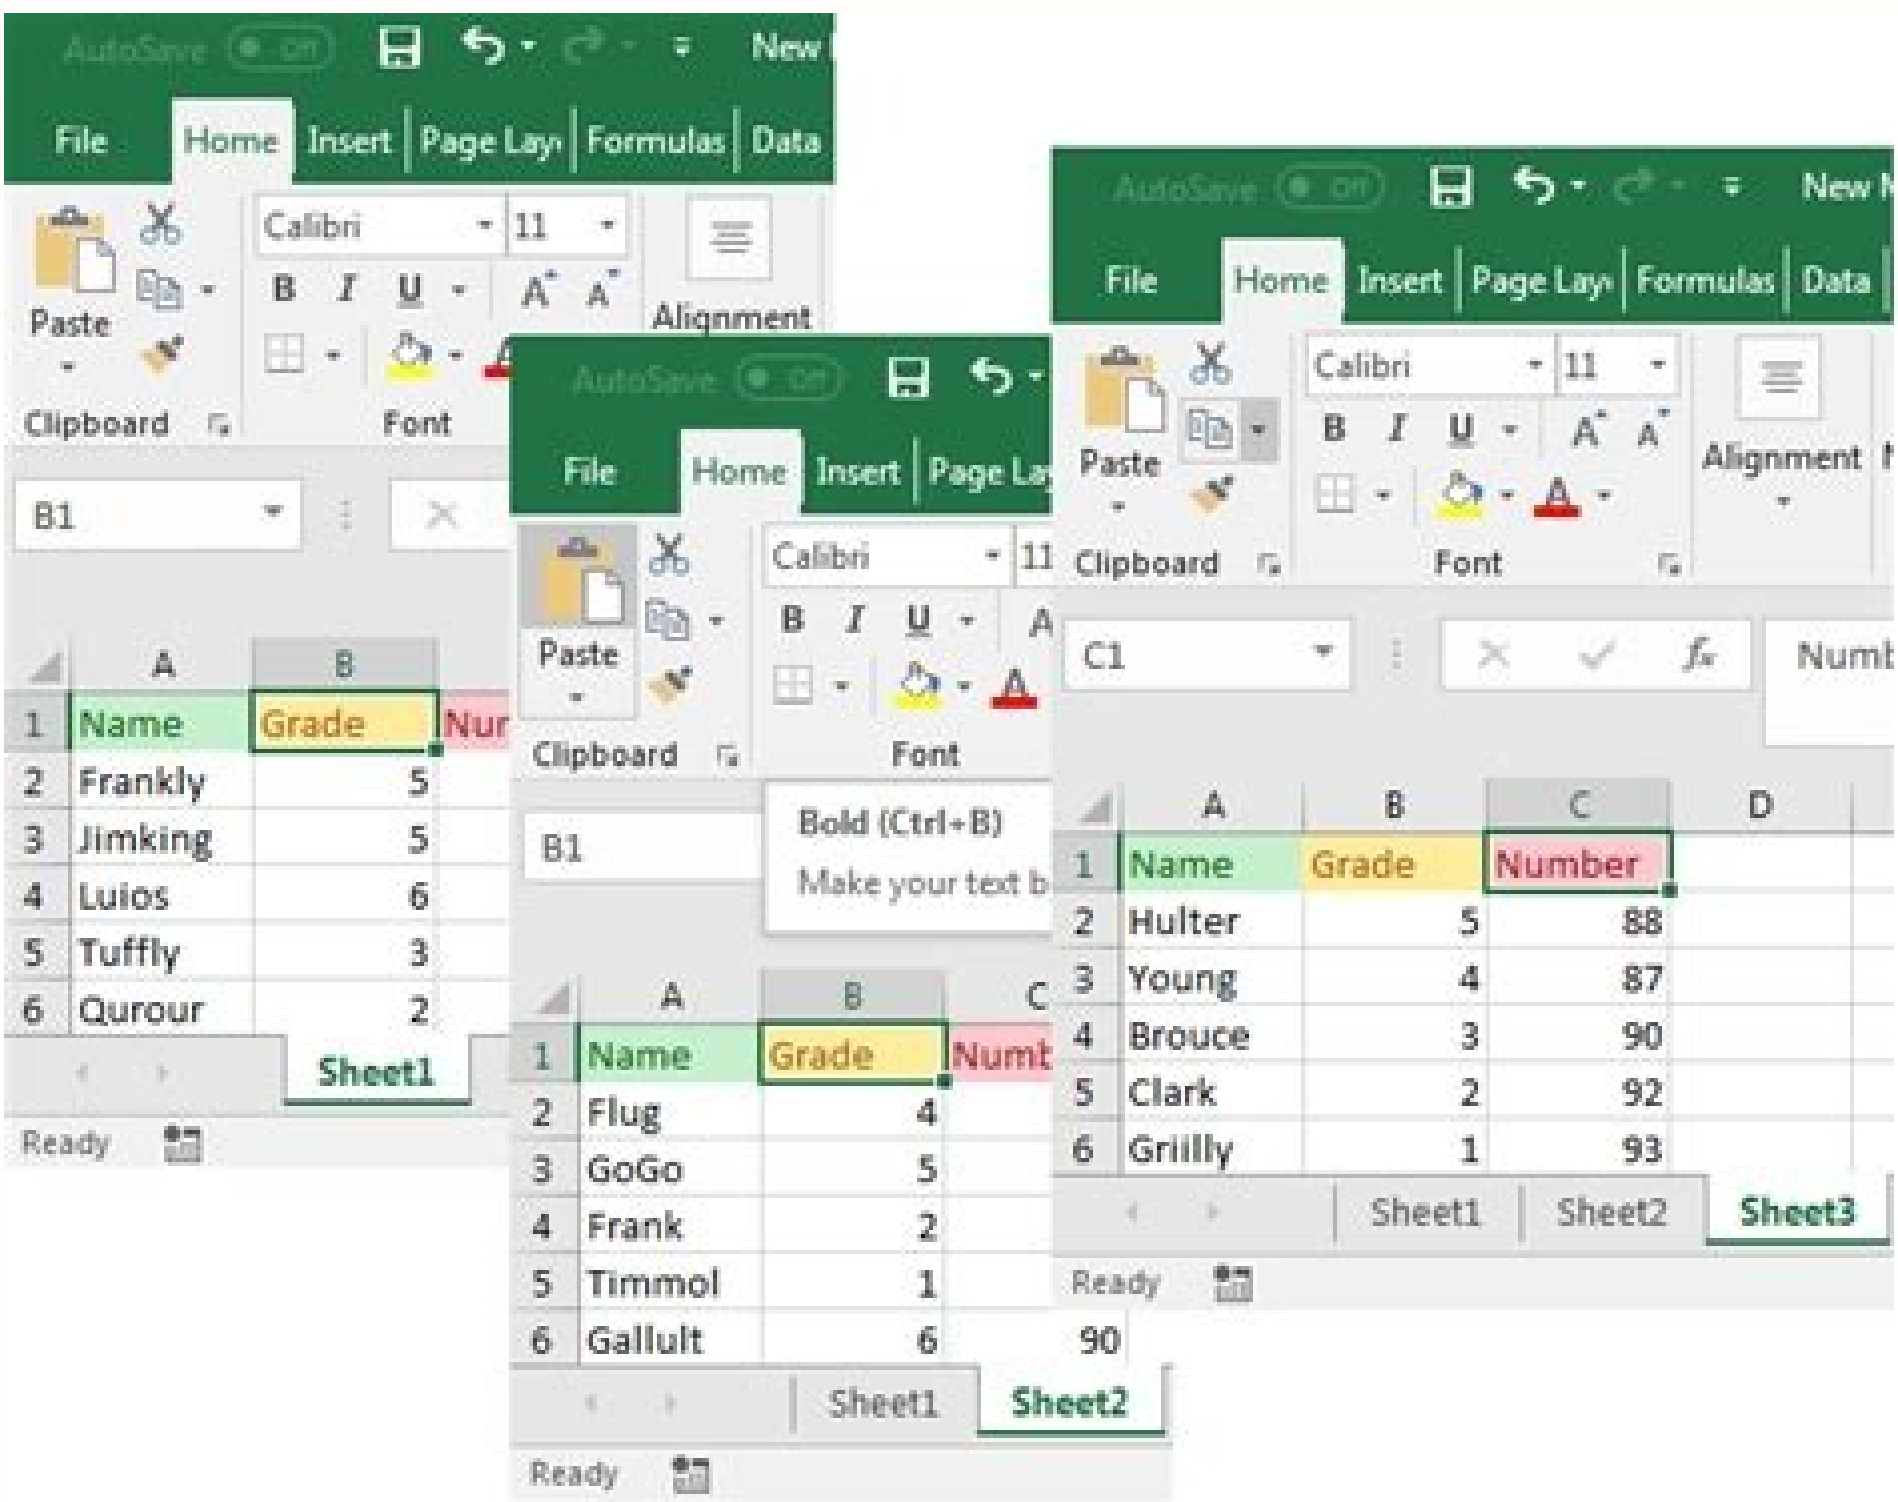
AutoSave Off New

File Home Insert Page Lay Formulas Data

Paste

Calibri 11

B I U A A

Alignment

Clipboard Font

B1

| | A | B | |
|---|---|---|---|
| 1 | Name | Grade | Nur |
| 2 | Frankly | 5 | |
| 3 | Jimking | 5 | |
| 4 | Luios | 6 | |
| 5 | Tuffly | 3 | |
| 6 | Qurour | 2 | |

Sheet1

Ready

AutoSave Off

File Home Insert Page La

Paste

Calibri 11

B I U A

Clipboard Font

B1

Bold (Ctrl+B)

Make your text b

| | A | B | C |
|---|---|---|---|
| 1 | Name | Grade | Numt |
| 2 | Flug | 4 | |
| 3 | GoGo | 5 | |
| 4 | Frank | 2 | |
| 5 | Timmol | 1 | |
| 6 | Gallult | 6 | 90 |

Sheet1 Sheet2

Ready

AutoSave Off New N

File Home Insert Page Lay Formulas Data

Paste

Calibri 11

B I U A A

Alignment

Clipboard Font

C1

Numt

| | A | B | C | D |
|---|---|---|---|---|
| 1 | Name | Grade | Number | |
| 2 | Hulter | 5 | 88 | |
| 3 | Young | 4 | 87 | |
| 4 | Brouce | 3 | 90 | |
| 5 | Clark | 2 | 92 | |
| 6 | Griilly | 1 | 93 | |

Sheet1 Sheet2 Sheet3

Ready